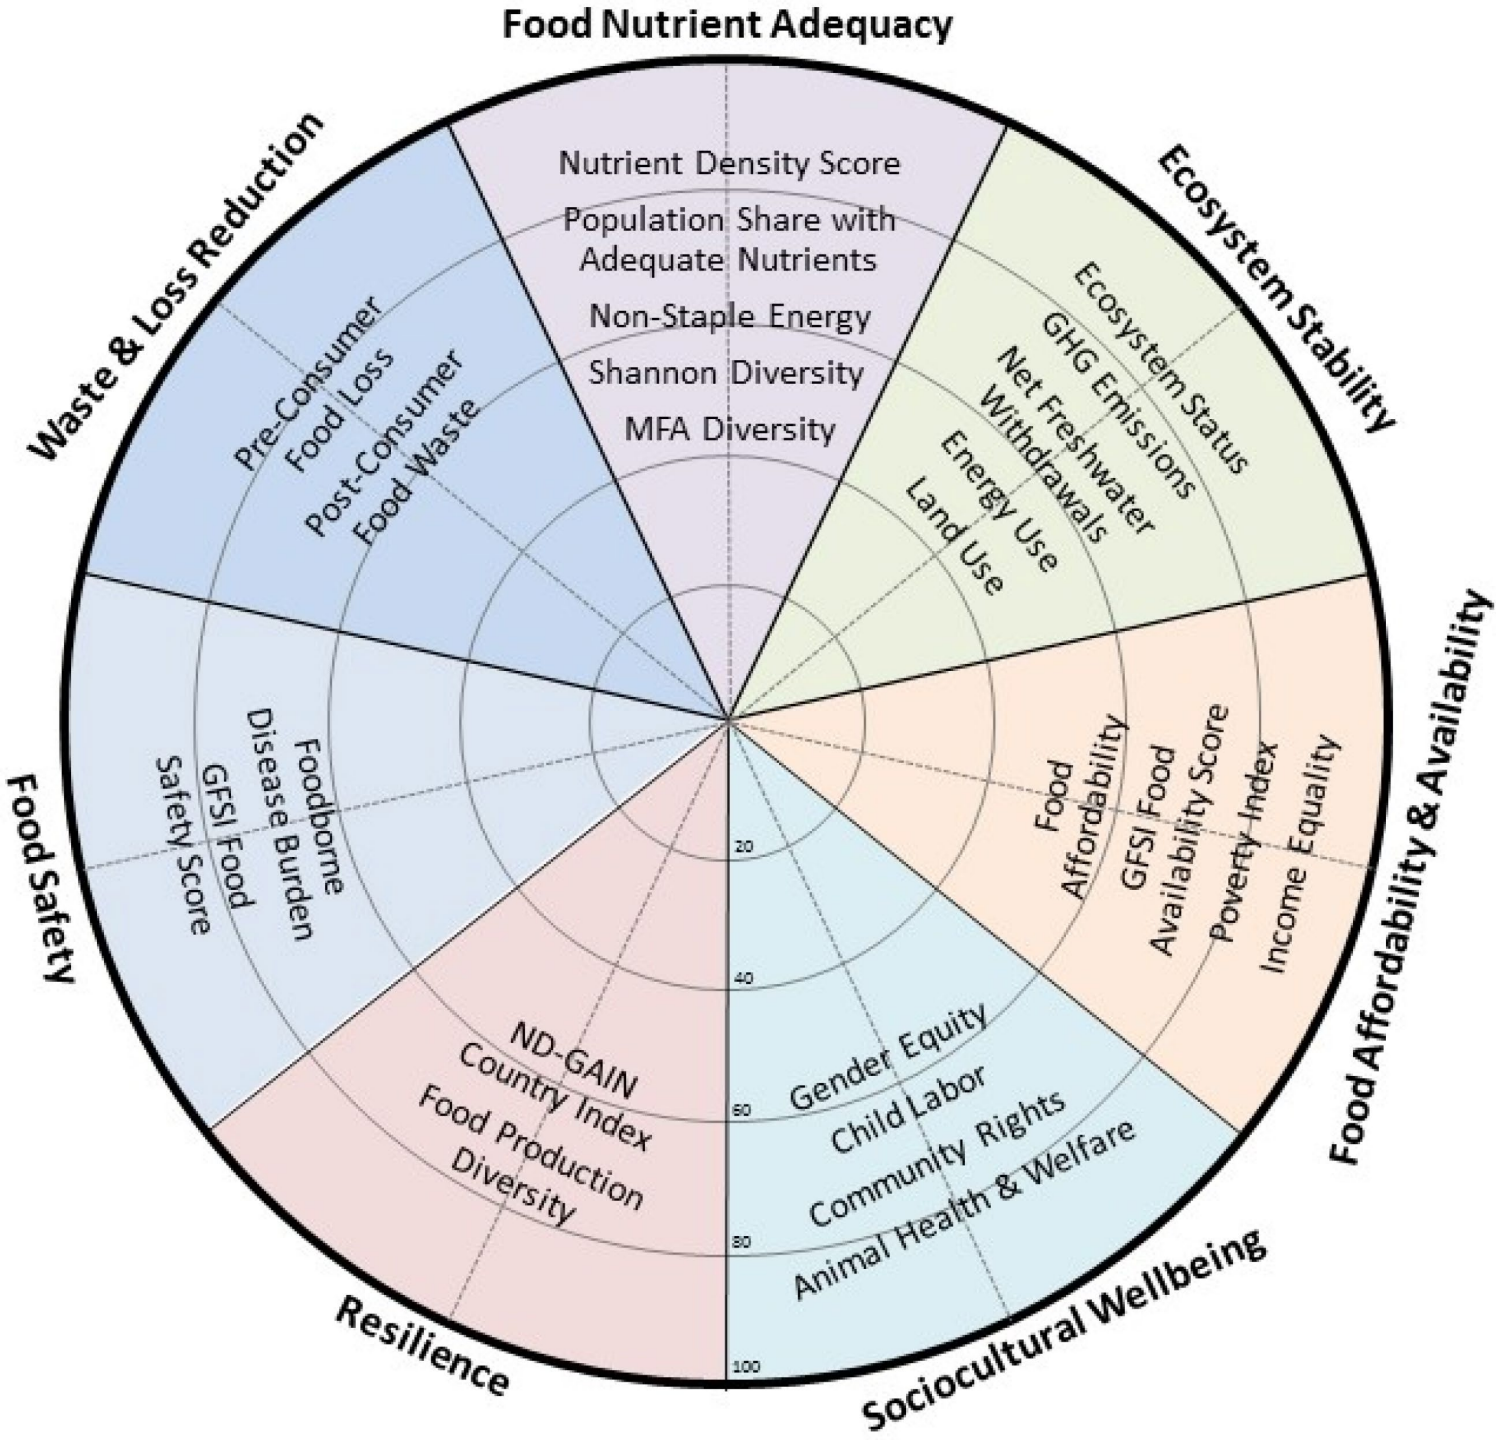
Food Nutrient Adequacy

Nutrient Density Score
Population Share with Adequate Nutrients
Non-Staple Energy
Shannon Diversity
MFA Diversity

Ecosystem Stability

Ecosystem Status
GHG Emissions
Net Freshwater Withdrawals
Energy Use
Land Use

Food Affordability & Availability

Food Affordability
GFSI Food Availability Score
Poverty Index
Income Equality

Sociocultural Wellbeing

Gender Equity
Child Labor
Community Rights
Animal Health & Welfare

Resilience

ND-GAIN Country Index
Food Production Diversity

Food Safety

Foodborne Disease Burden
GFSI Food Safety Score

Waste & Loss Reduction

Pre-Consumer Food Loss
Post-Consumer Food Waste

20
40
60
80
100